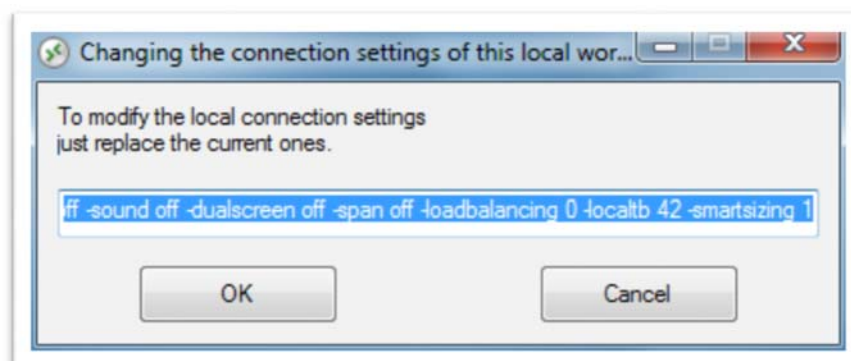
Changing the connection settings of this local wor...

To modify the local connection settings
just replace the current ones.

ff -sound off -dualscreen off -span off -loadbalancing 0 -localtb 42 -smartsizing 1

OK

Cancel